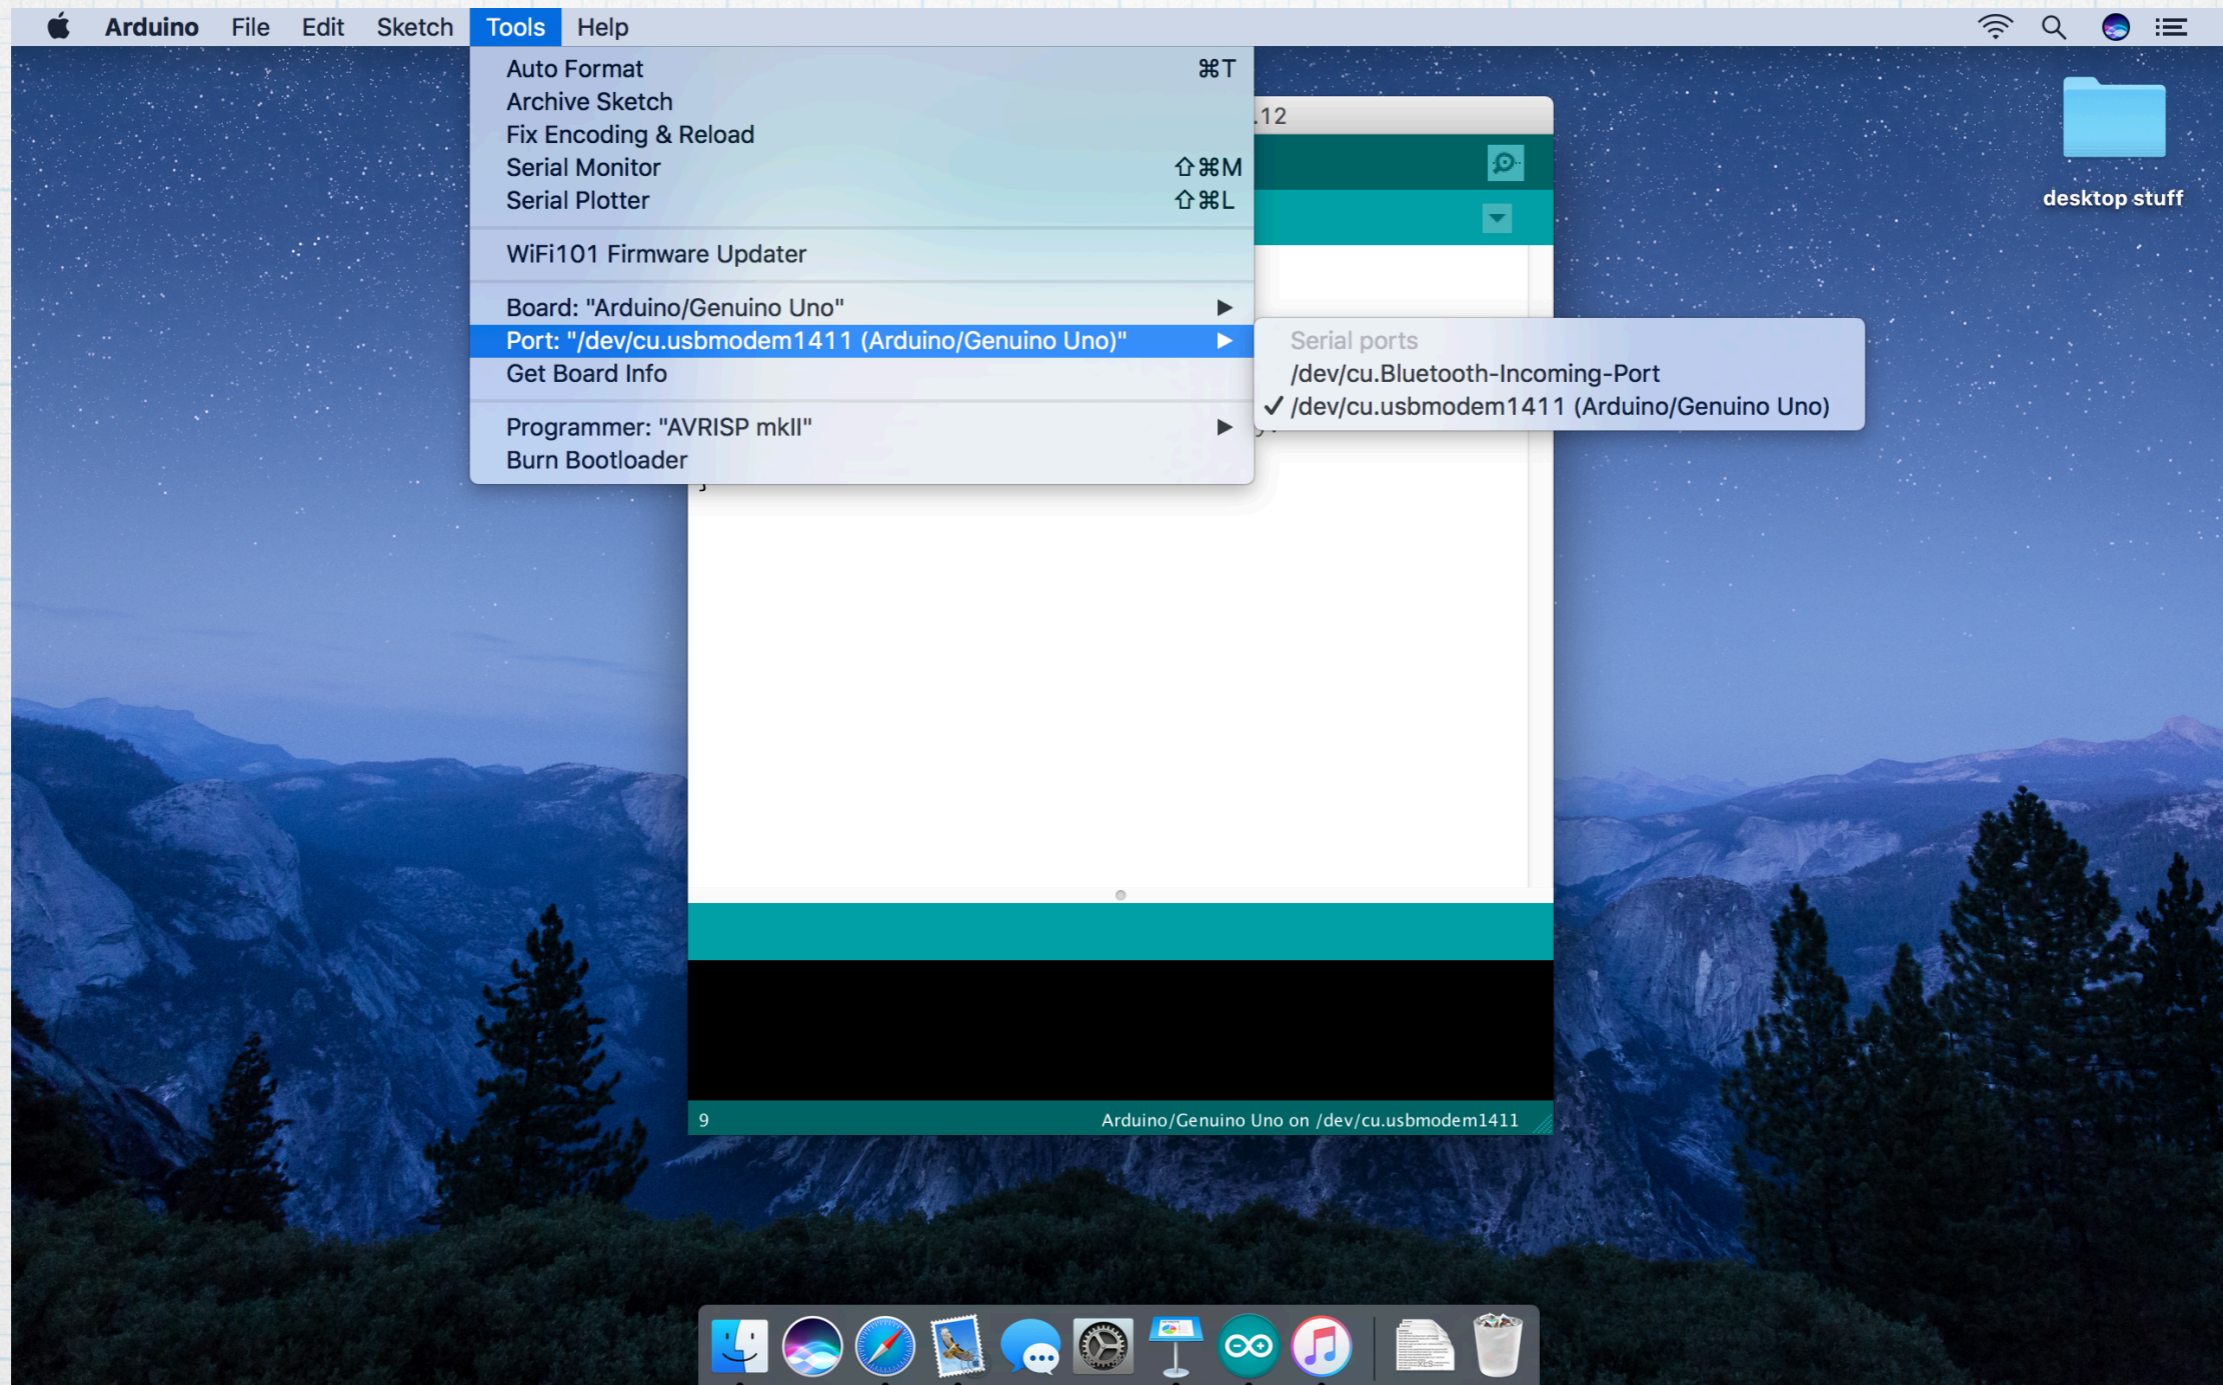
Arduino File Edit Sketch Tools Help

Auto Format ⌘T
Archive Sketch
Fix Encoding & Reload
Serial Monitor ⇧⌘M
Serial Plotter ⇧⌘L

WiFi101 Firmware Updater

Board: "Arduino/Genuino Uno"
Port: "/dev/cu.usbmodem1411 (Arduino/Genuino Uno)"
Get Board Info

Programmer: "AVRISP mkII"
Burn Bootloader

Serial ports
/dev/cu.Bluetooth-Incoming-Port
✓ /dev/cu.usbmodem1411 (Arduino/Genuino Uno)

.12

desktop stuff

9
Arduino/Genuino Uno on /dev/cu.usbmodem1411